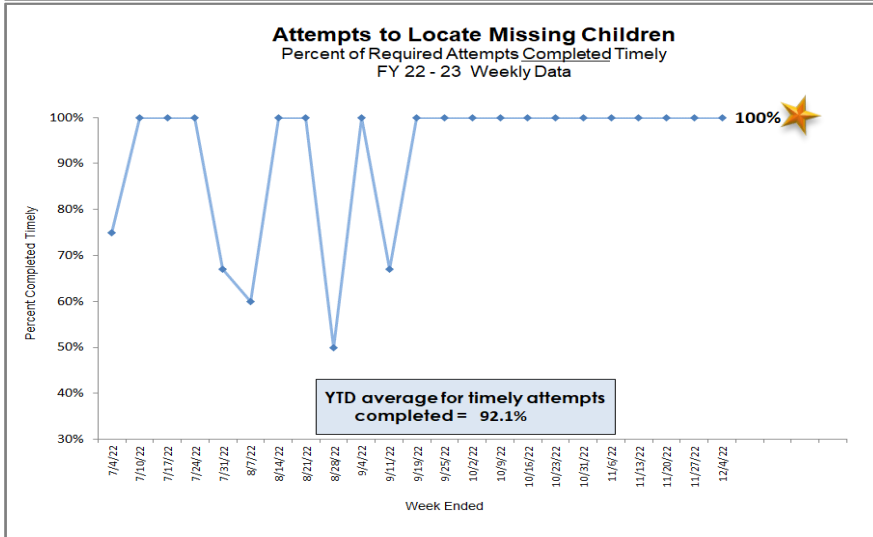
Attempts to Locate Missing Children
Percent of Required Attempts Completed Timely
FY 22 - 23 Weekly Data

100%
90%
80%
70%
60%
50%
40%
30%

Percent Completed Timely

100%

YTD average for timely attempts completed = 92.1%

7/4/22
7/10/22
7/17/22
7/24/22
7/31/22
8/7/22
8/14/22
8/21/22
8/28/22
9/4/22
9/11/22
9/19/22
9/25/22
10/2/22
10/9/22
10/16/22
10/23/22
10/31/22
11/6/22
11/13/22
11/20/22
11/27/22
12/4/22

Week Ended